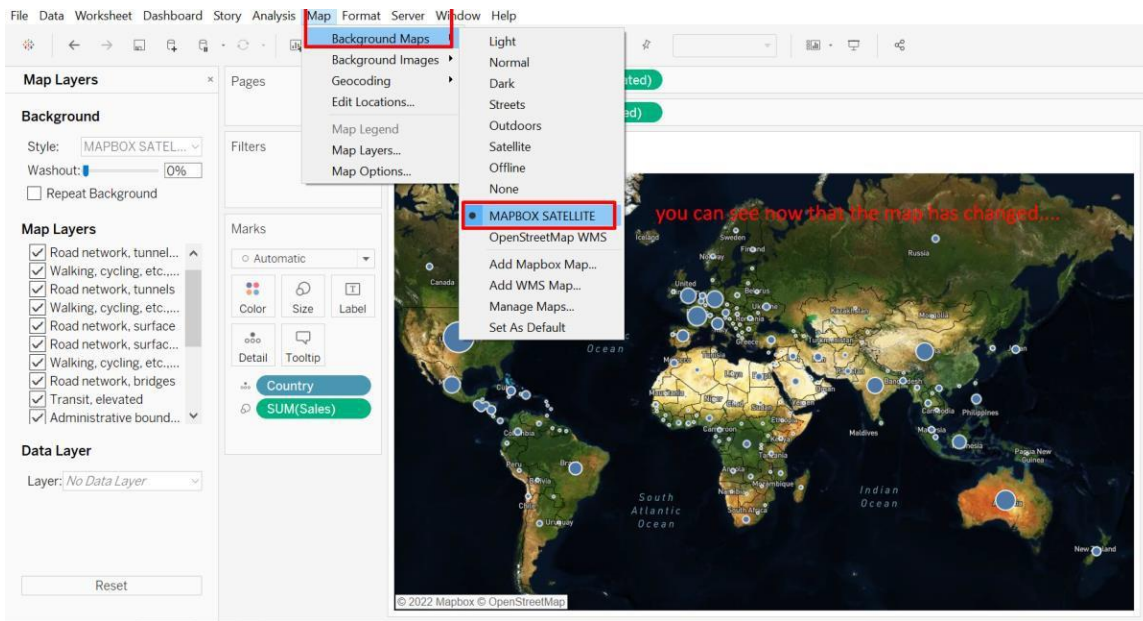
File Data Worksheet Dashboard Story Analysis Map Format Server Window Help

Map Layers ×

Background

Style: MAPBOX SATEL...

Washout: 0%

Repeat Background

Map Layers

Road network, tunnel...
Walking, cycling, etc.,...
Road network, tunnels
Walking, cycling, etc.,...
Road network, surface
Road network, surfac...
Walking, cycling, etc.,...
Road network, bridges
Transit, elevated
Administrative bound...

Data Layer

Layer: No Data Layer

Reset

Pages

Filters

Marks

Automatic

Color Size Label

Detail Tooltip

Country

SUM(Sales)

Background Maps
Background Images
Geocoding
Edit Locations...
Map Legend
Map Layers...
Map Options...

Light
Normal
Dark
Streets
Outdoors
Satellite
Offline
None
MAPBOX SATELLITE
OpenStreetMap WMS
Add Mapbox Map...
Add WMS Map...
Manage Maps...
Set As Default

ated)
ed)

you can see now that the map has changed....

Iceland Sweden Finland Norway Russia Canada United Ukraine Kazakhstan Greece Ocean Niger Cameroon Ethiopia Bangladesh Cambodia Philippines Maldives Malaysia Colombia Brazil Bolivia Chile Uruguay Tanzania Mozambique South Africa South Atlantic Ocean Indian Ocean Papua New Guinea New Zealand

© 2022 Mapbox © OpenStreetMap